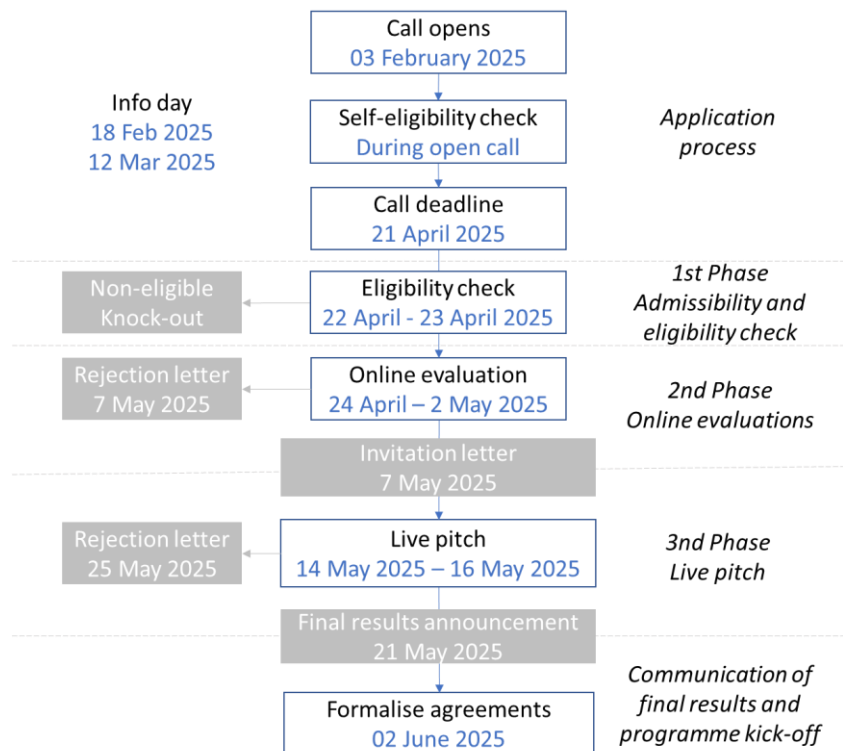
Call opens
03 February 2025

Info day
18 Feb 2025
12 Mar 2025

Self-eligibility check
During open call

Application process

Call deadline
21 April 2025

Non-eligible
Knock-out

Eligibility check
22 April - 23 April 2025

1st Phase
Admissibility and eligibility check

Rejection letter
7 May 2025

Online evaluation
24 April – 2 May 2025

2nd Phase
Online evaluations

Invitation letter
7 May 2025

Rejection letter
25 May 2025

Live pitch
14 May 2025 – 16 May 2025

3nd Phase
Live pitch

Final results announcement
21 May 2025

Communication of final results and programme kick-off

Formalise agreements
02 June 2025